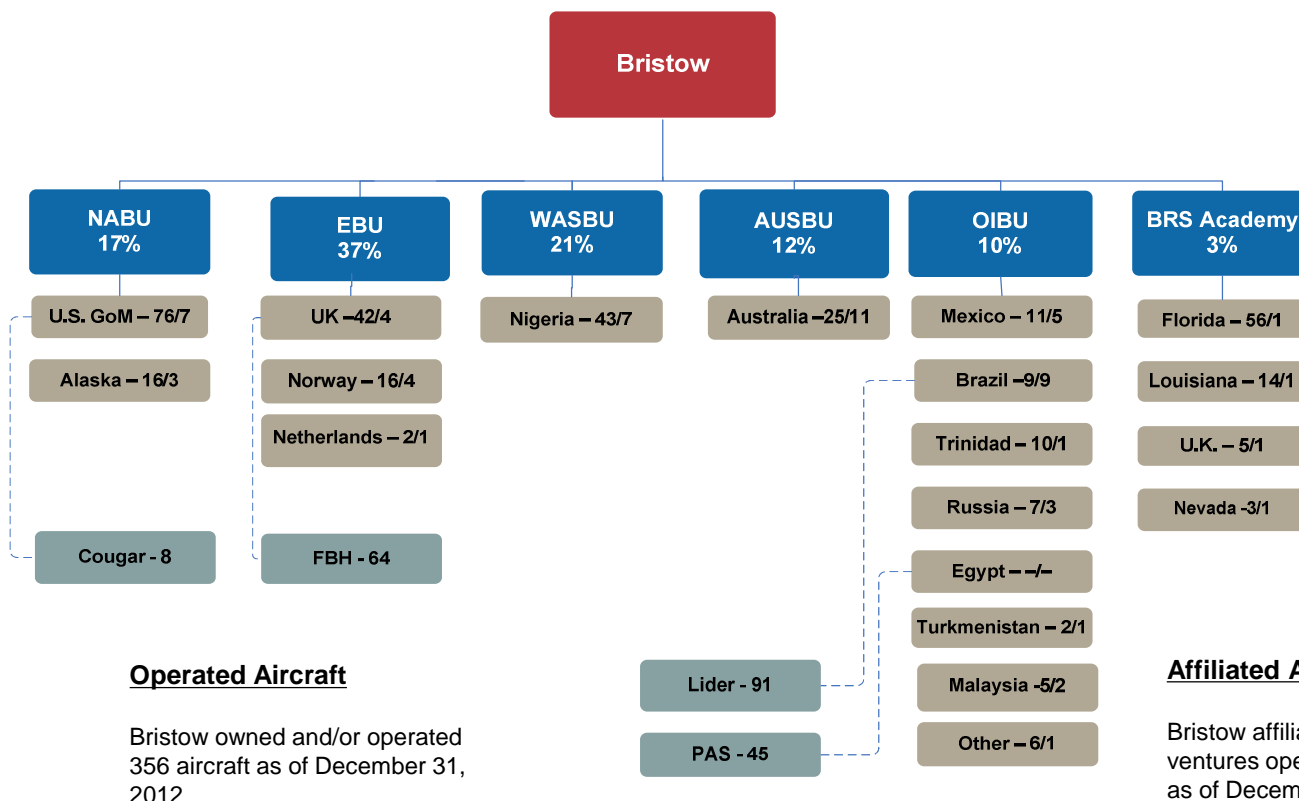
Bristow

NABU
17%

U.S. GoM – 76/7

Alaska – 16/3

Cougar - 8

EBU
37%

UK –42/4

Norway – 16/4

Netherlands – 2/1

FBH - 64

WASBU
21%

Nigeria – 43/7

AUSBU
12%

Australia –25/11

OIBU
10%

Mexico – 11/5

Brazil –9/9

Trinidad – 10/1

Russia – 7/3

Egypt – –/–

Turkmenistan – 2/1

Malaysia -5/2

Other – 6/1

Lider - 91

PAS - 45

BRS Academy
3%

Florida – 56/1

Louisiana – 14/1

U.K. – 5/1

Nevada -3/1

Operated Aircraft

Bristow owned and/or operated 356 aircraft as of December 31, 2012

Affiliated A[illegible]

Bristow affilia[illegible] ventures ope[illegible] as of Decem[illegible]